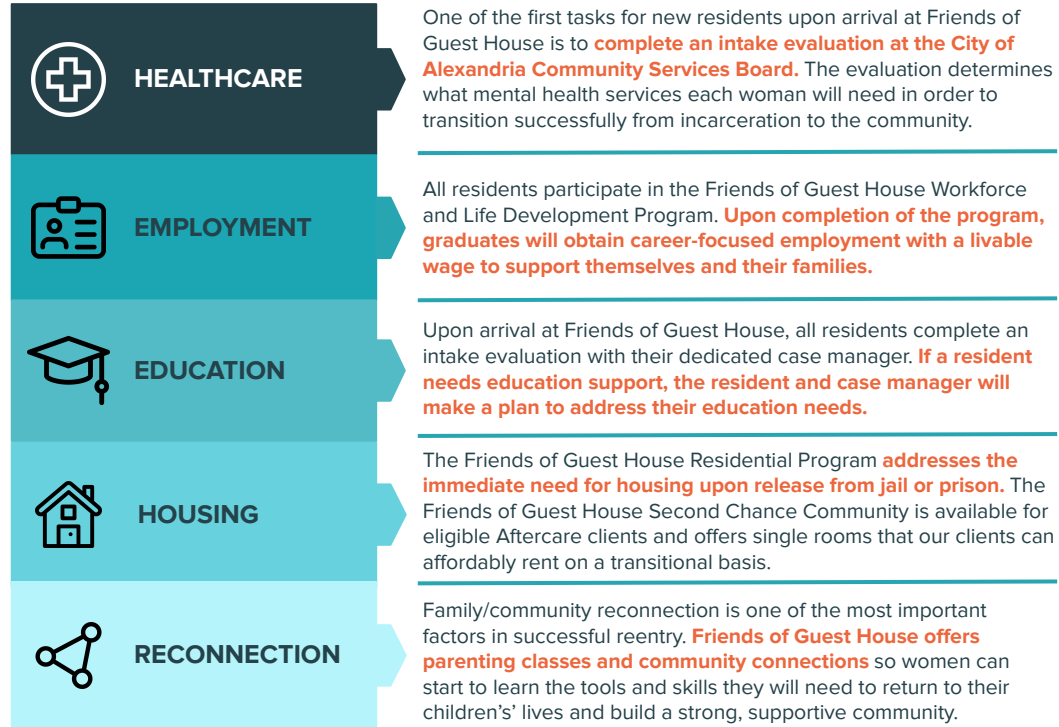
HEALTHCARE

One of the first tasks for new residents upon arrival at Friends of Guest House is to complete an intake evaluation at the City of Alexandria Community Services Board. The evaluation determines what mental health services each woman will need in order to transition successfully from incarceration to the community.

EMPLOYMENT

All residents participate in the Friends of Guest House Workforce and Life Development Program. Upon completion of the program, graduates will obtain career-focused employment with a livable wage to support themselves and their families.

EDUCATION

Upon arrival at Friends of Guest House, all residents complete an intake evaluation with their dedicated case manager. If a resident needs education support, the resident and case manager will make a plan to address their education needs.

HOUSING

The Friends of Guest House Residential Program addresses the immediate need for housing upon release from jail or prison. The Friends of Guest House Second Chance Community is available for eligible Aftercare clients and offers single rooms that our clients can affordably rent on a transitional basis.

RECONNECTION

Family/community reconnection is one of the most important factors in successful reentry. Friends of Guest House offers parenting classes and community connections so women can start to learn the tools and skills they will need to return to their children's' lives and build a strong, supportive community.